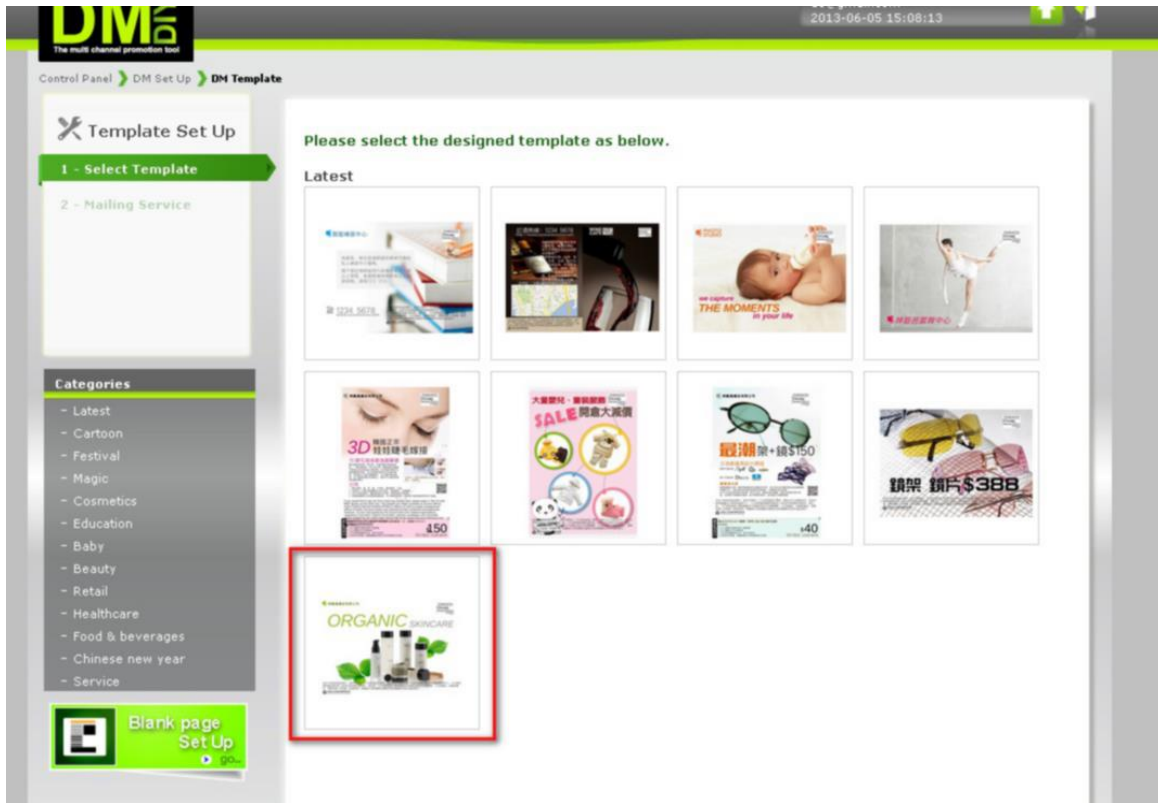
DM
The multi channel promotion tool

2013-06-05 15:08:13

Control Panel › DM Set Up › DM Template

Template Set Up

1 - Select Template

2 - Mailing Service

Please select the designed template as below.

Latest

1234 5678

we capture THE MOMENTS in your life

3D

SALE

$150

鏡架 鏡片$388

$40

450

ORGANIC SKINCARE

Categories

- Latest
- Cartoon
- Festival
- Magic
- Cosmetics
- Education
- Baby
- Beauty
- Retail
- Healthcare
- Food & beverages
- Chinese new year
- Service

Blank page Set Up

go...